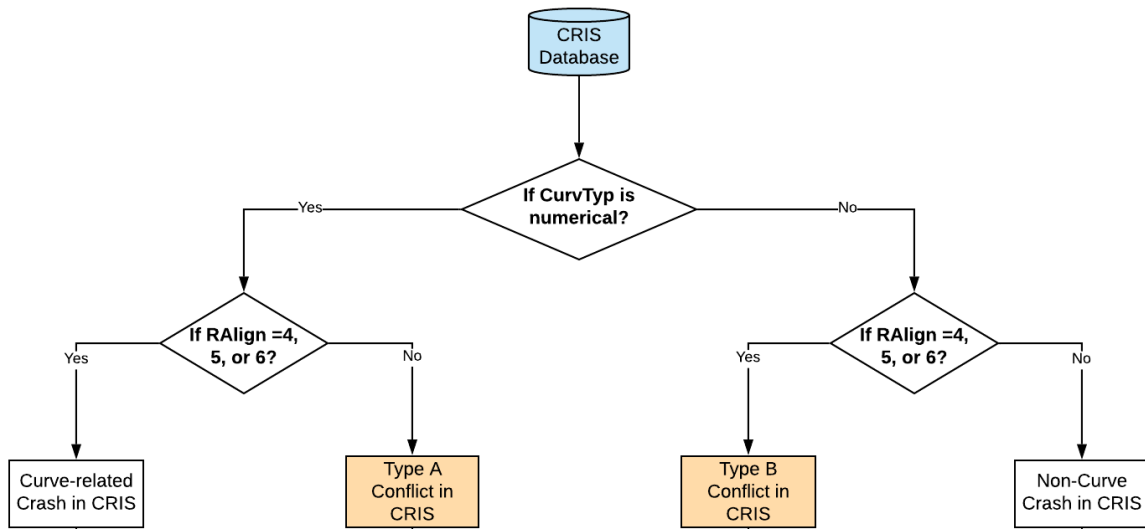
CRIS Database

If CurvTyp is numerical?

Yes

No

If RAlign =4, 5, or 6?

Yes

No

If RAlign =4, 5, or 6?

Yes

No

Curve-related Crash in CRIS

Type A Conflict in CRIS

Type B Conflict in CRIS

Non-Curve Crash in CRIS